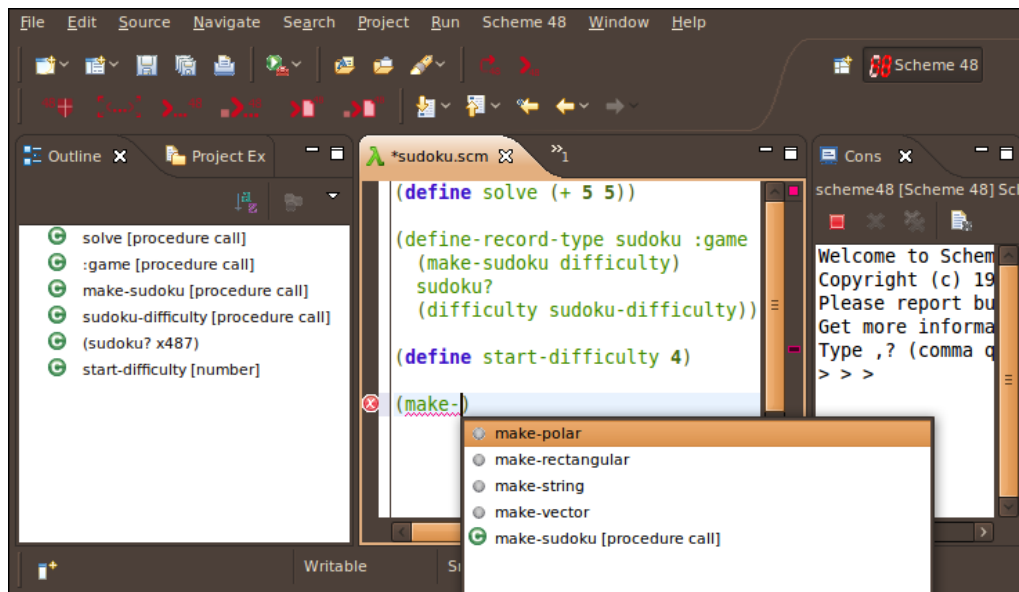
File Edit Source Navigate Search Project Run Scheme 48 Window Help

Scheme 48

Outline Project Ex

solve [procedure call]
:game [procedure call]
make-sudoku [procedure call]
sudoku-difficulty [procedure call]
(sudoku? x487)
start-difficulty [number]

*sudoku.scm »1

(define solve (+ 5 5))

(define-record-type sudoku :game
  (make-sudoku difficulty)
  sudoku?
  (difficulty sudoku-difficulty))

(define start-difficulty 4)

(make-)

make-polar
make-rectangular
make-string
make-vector
make-sudoku [procedure call]

Cons

scheme48 [Scheme 48] Sc

Welcome to Schem
Copyright (c) 19
Please report bu
Get more informa
Type ,? (comma q
> > >

Writable S